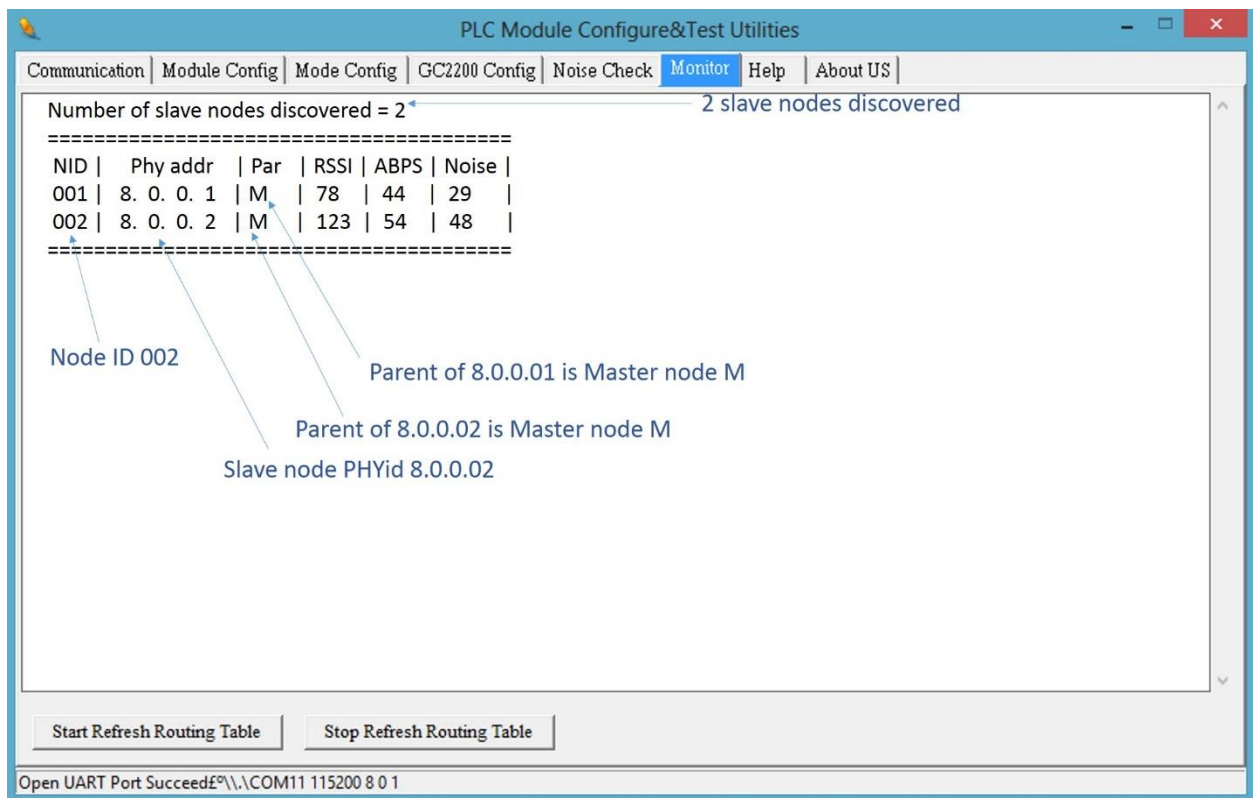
PLC Module Configure&Test Utilities

Communication | Module Config | Mode Config | GC2200 Config | Noise Check | Monitor | Help | About US

Number of slave nodes discovered = 2

2 slave nodes discovered

========================================

NID | Phy addr | Par | RSSI | ABPS | Noise |
001 | 8. 0. 0. 1 | M | 78 | 44 | 29 |
002 | 8. 0. 0. 2 | M | 123 | 54 | 48 |

========================================

Node ID 002

Parent of 8.0.0.01 is Master node M

Parent of 8.0.0.02 is Master node M

Slave node PHYid 8.0.0.02

Start Refresh Routing Table

Stop Refresh Routing Table

Open UART Port Succeed£º\\.\COM11 115200 8 0 1